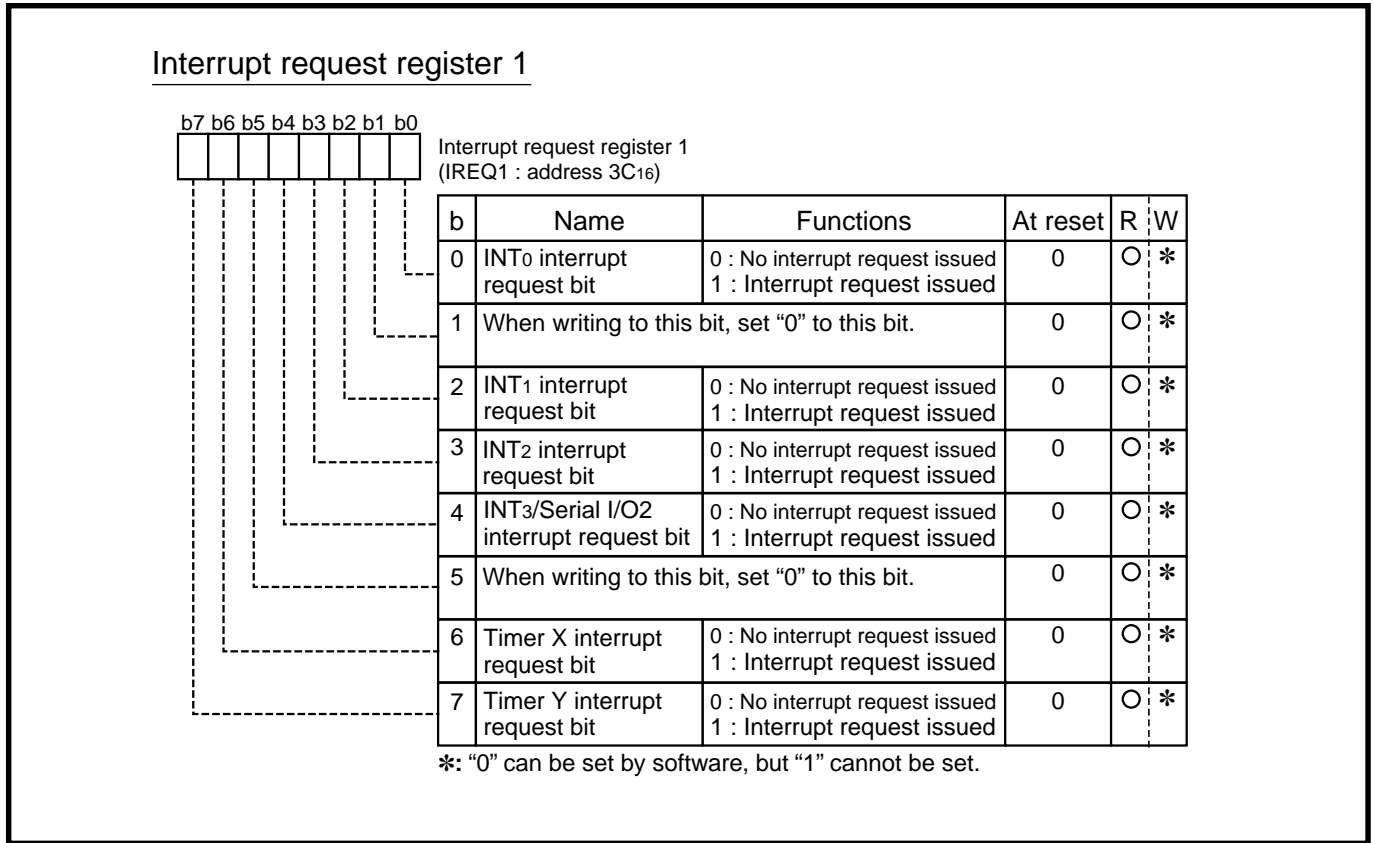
Interrupt request register 1

b7 b6 b5 b4 b3 b2 b1 b0

Interrupt request register 1
(IREQ1 : address $3C_{16}$)

| b | Name | Functions | At reset | R | W |
|---|---|---|---|---|---|
| 0 | $INT_0$ interrupt request bit | 0 : No interrupt request issued 1 : Interrupt request issued | 0 | O | ✻ |
| 1 | When writing to this bit, set “0” to this bit. | | 0 | O | ✻ |
| 2 | $INT_1$ interrupt request bit | 0 : No interrupt request issued 1 : Interrupt request issued | 0 | O | ✻ |
| 3 | $INT_2$ interrupt request bit | 0 : No interrupt request issued 1 : Interrupt request issued | 0 | O | ✻ |
| 4 | $INT_3$/Serial I/O2 interrupt request bit | 0 : No interrupt request issued 1 : Interrupt request issued | 0 | O | ✻ |
| 5 | When writing to this bit, set “0” to this bit. | | 0 | O | ✻ |
| 6 | Timer X interrupt request bit | 0 : No interrupt request issued 1 : Interrupt request issued | 0 | O | ✻ |
| 7 | Timer Y interrupt request bit | 0 : No interrupt request issued 1 : Interrupt request issued | 0 | O | ✻ |

✻: “0” can be set by software, but “1” cannot be set.